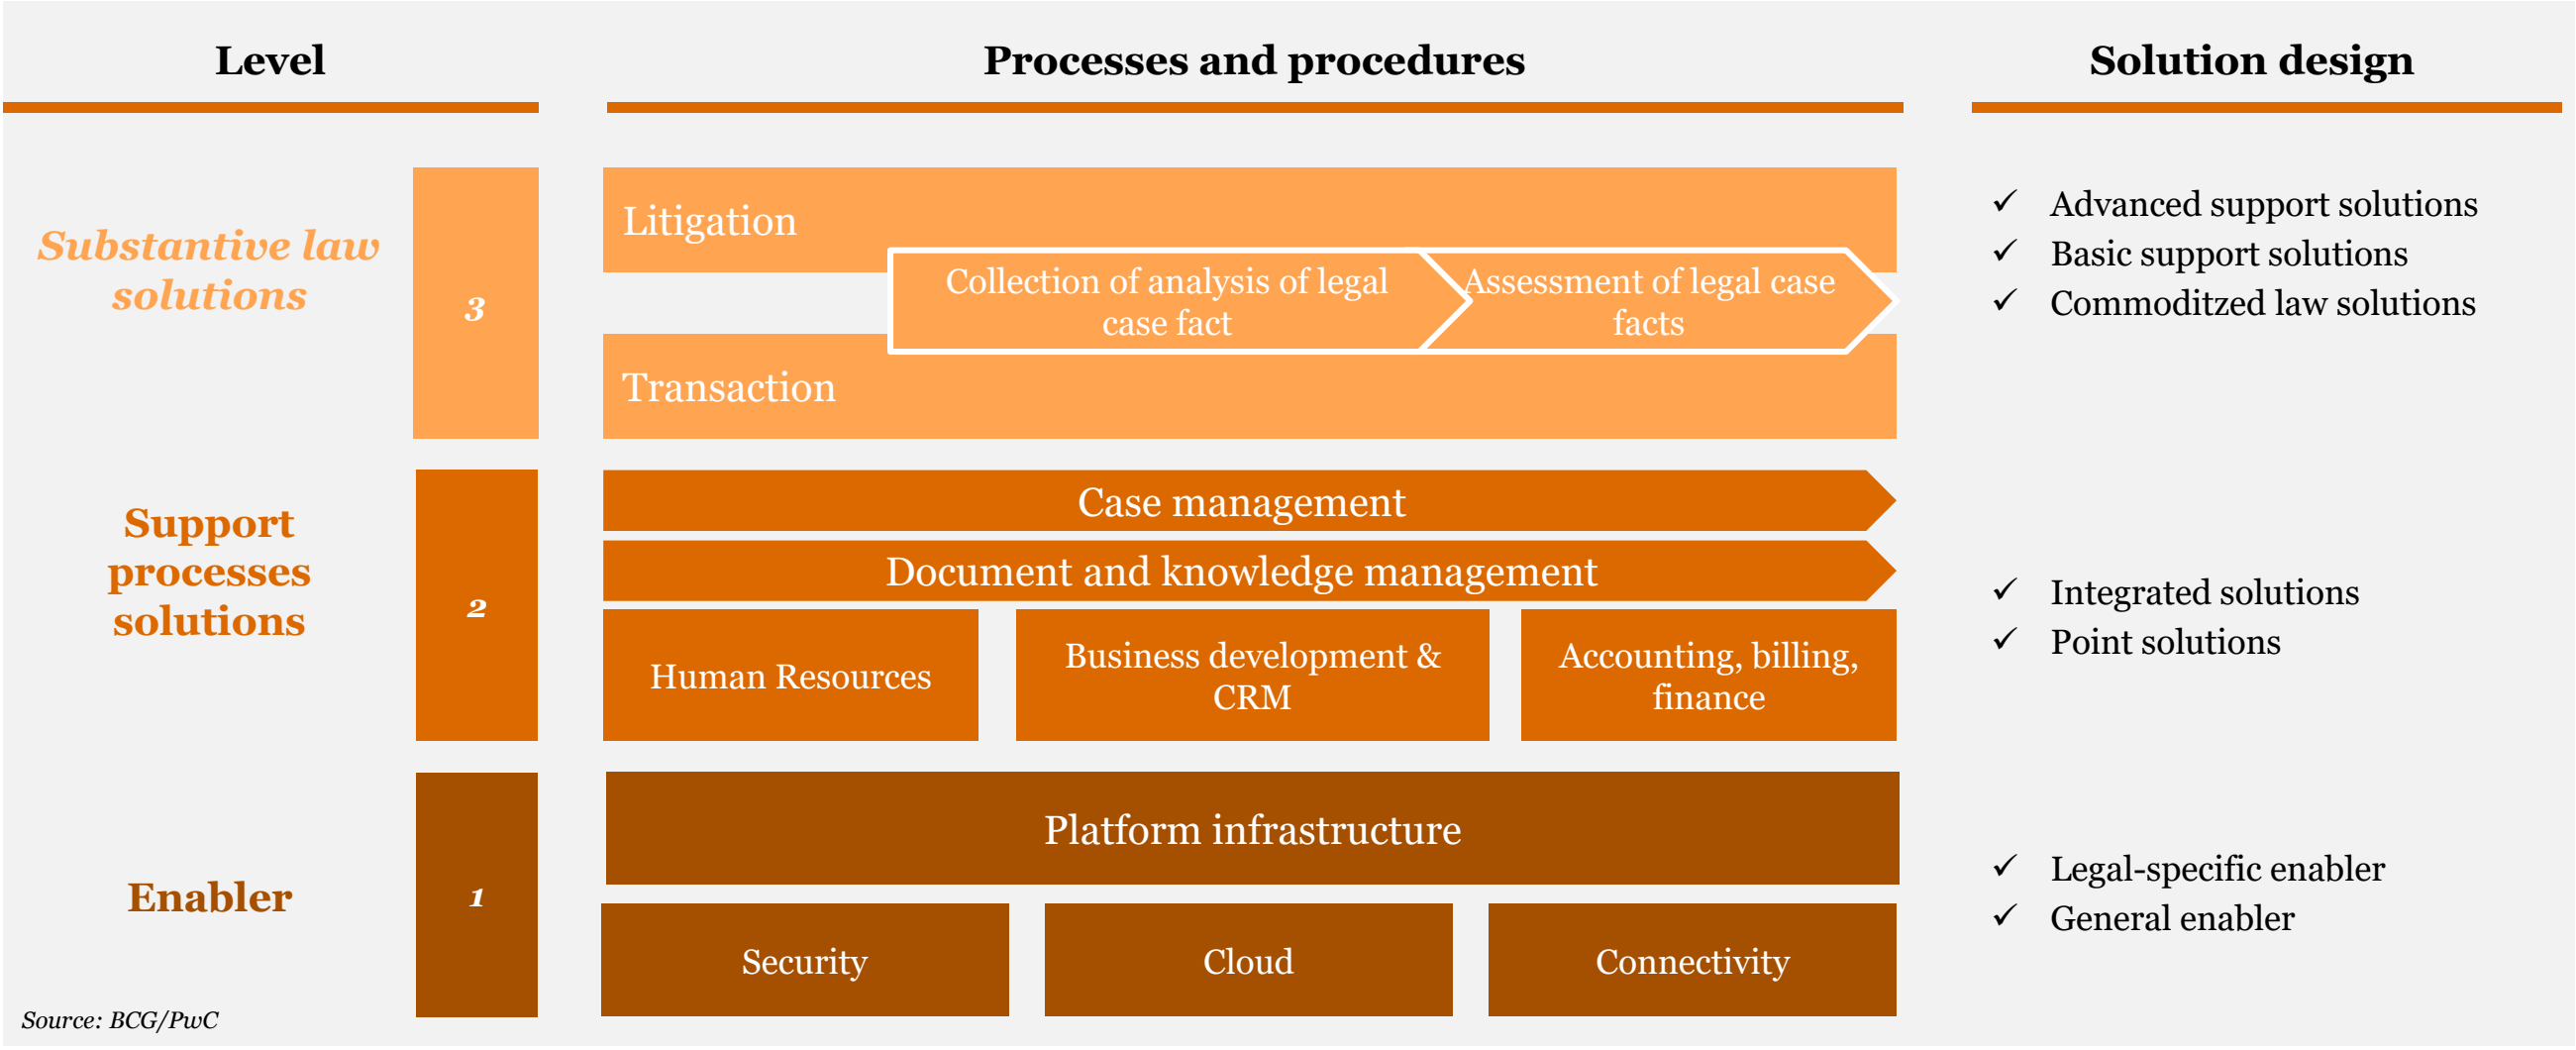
Level

Processes and procedures

Solution design

Substantive law solutions

3

Litigation

Collection of analysis of legal case fact

Assessment of legal case facts

Transaction

✓ Advanced support solutions
✓ Basic support solutions
✓ Commoditzed law solutions

Support processes solutions

2

Case management

Document and knowledge management

Human Resources

Business development & CRM

Accounting, billing, finance

✓ Integrated solutions
✓ Point solutions

Enabler

1

Platform infrastructure

Security

Cloud

Connectivity

✓ Legal-specific enabler
✓ General enabler

Source: BCG/PwC